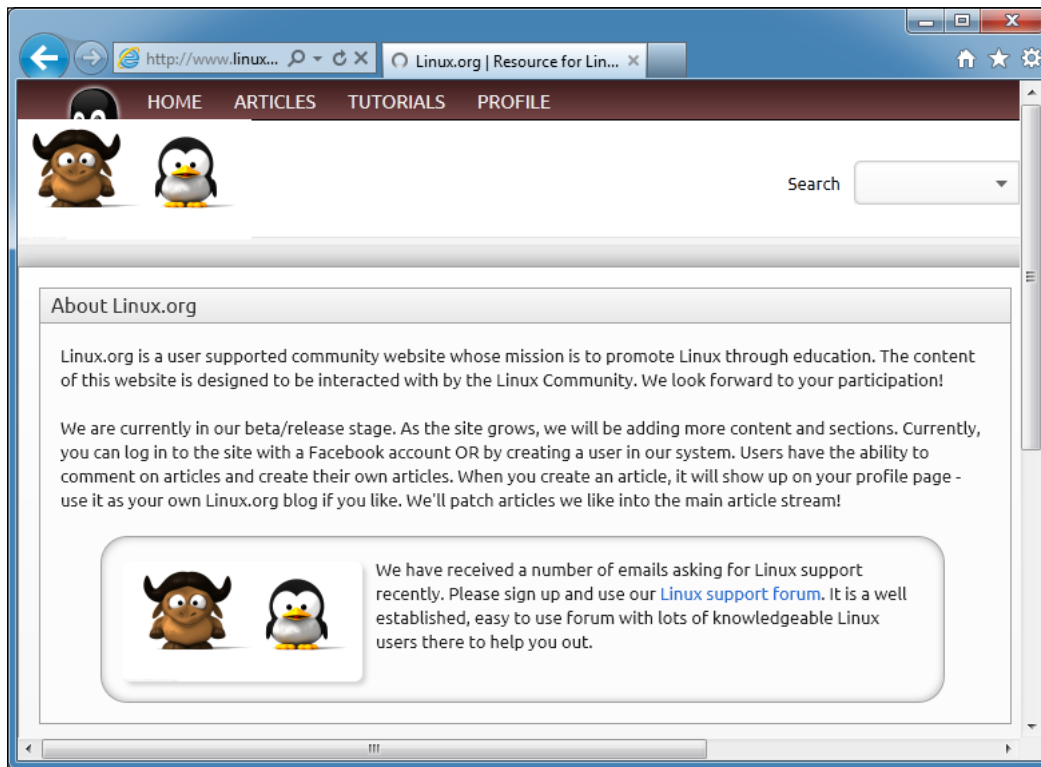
http://www.linux...

Linux.org | Resource for Lin...

HOME ARTICLES TUTORIALS PROFILE

Search

About Linux.org

Linux.org is a user supported community website whose mission is to promote Linux through education. The content of this website is designed to be interacted with by the Linux Community. We look forward to your participation!

We are currently in our beta/release stage. As the site grows, we will be adding more content and sections. Currently, you can log in to the site with a Facebook account OR by creating a user in our system. Users have the ability to comment on articles and create their own articles. When you create an article, it will show up on your profile page - use it as your own Linux.org blog if you like. We'll patch articles we like into the main article stream!

We have received a number of emails asking for Linux support recently. Please sign up and use our Linux support forum. It is a well established, easy to use forum with lots of knowledgeable Linux users there to help you out.